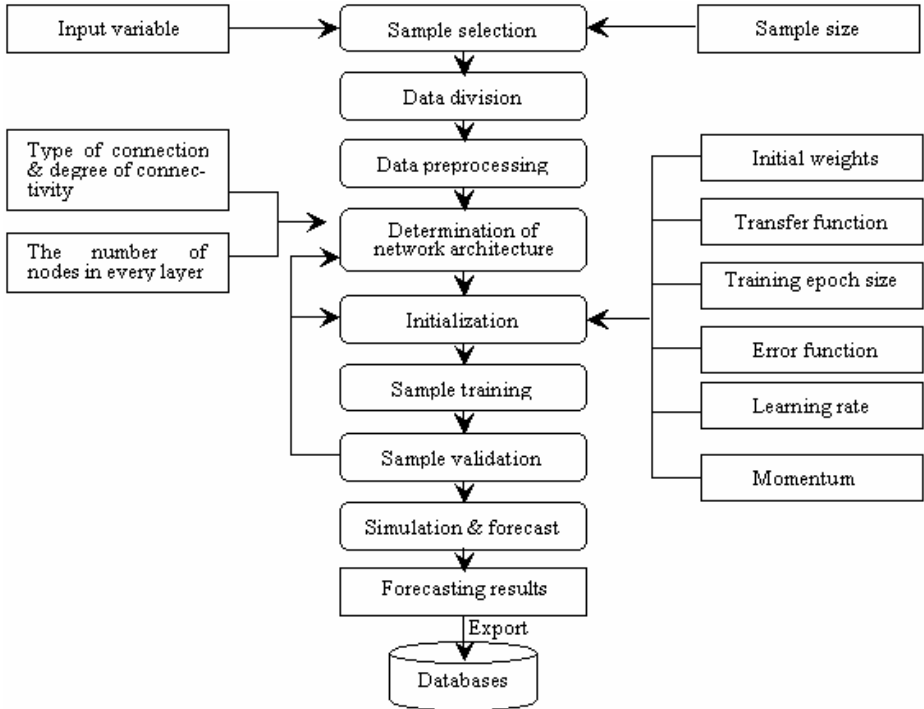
Input variable

Sample selection

Sample size

Data division

Type of connection & degree of connectivity

Data preprocessing

Initial weights

Determination of network architecture

The number of nodes in every layer

Transfer function

Training epoch size

Initialization

Error function

Sample training

Learning rate

Sample validation

Momentum

Simulation & forecast

Forecasting results

Export

Databases